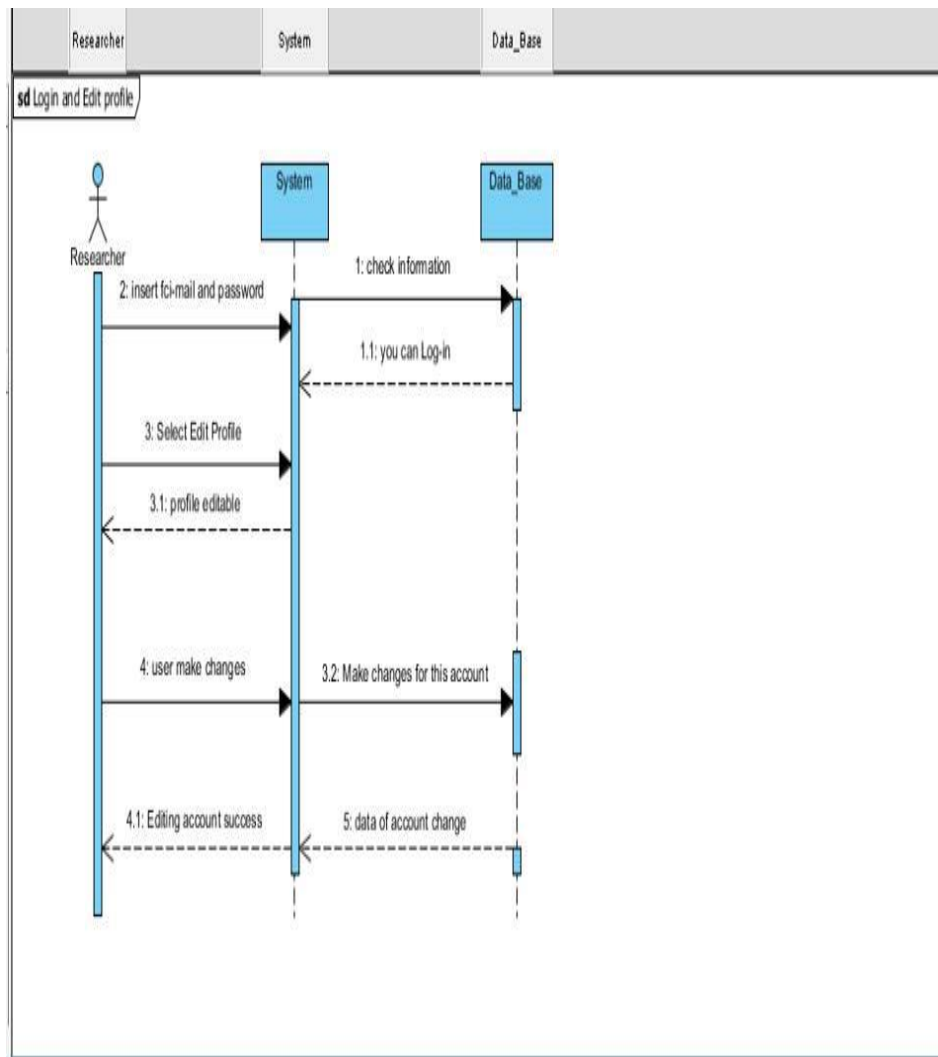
Researcher System Data_Base

sd Login and Edit profile

Researcher

System

Data_Base

1: check information

2: insert fci-mail and password

1.1: you can Log-in

3: Select Edit Profile

3.1: profile editable

4: user make changes

3.2: Make changes for this account

4.1: Editing account success

5: data of account change